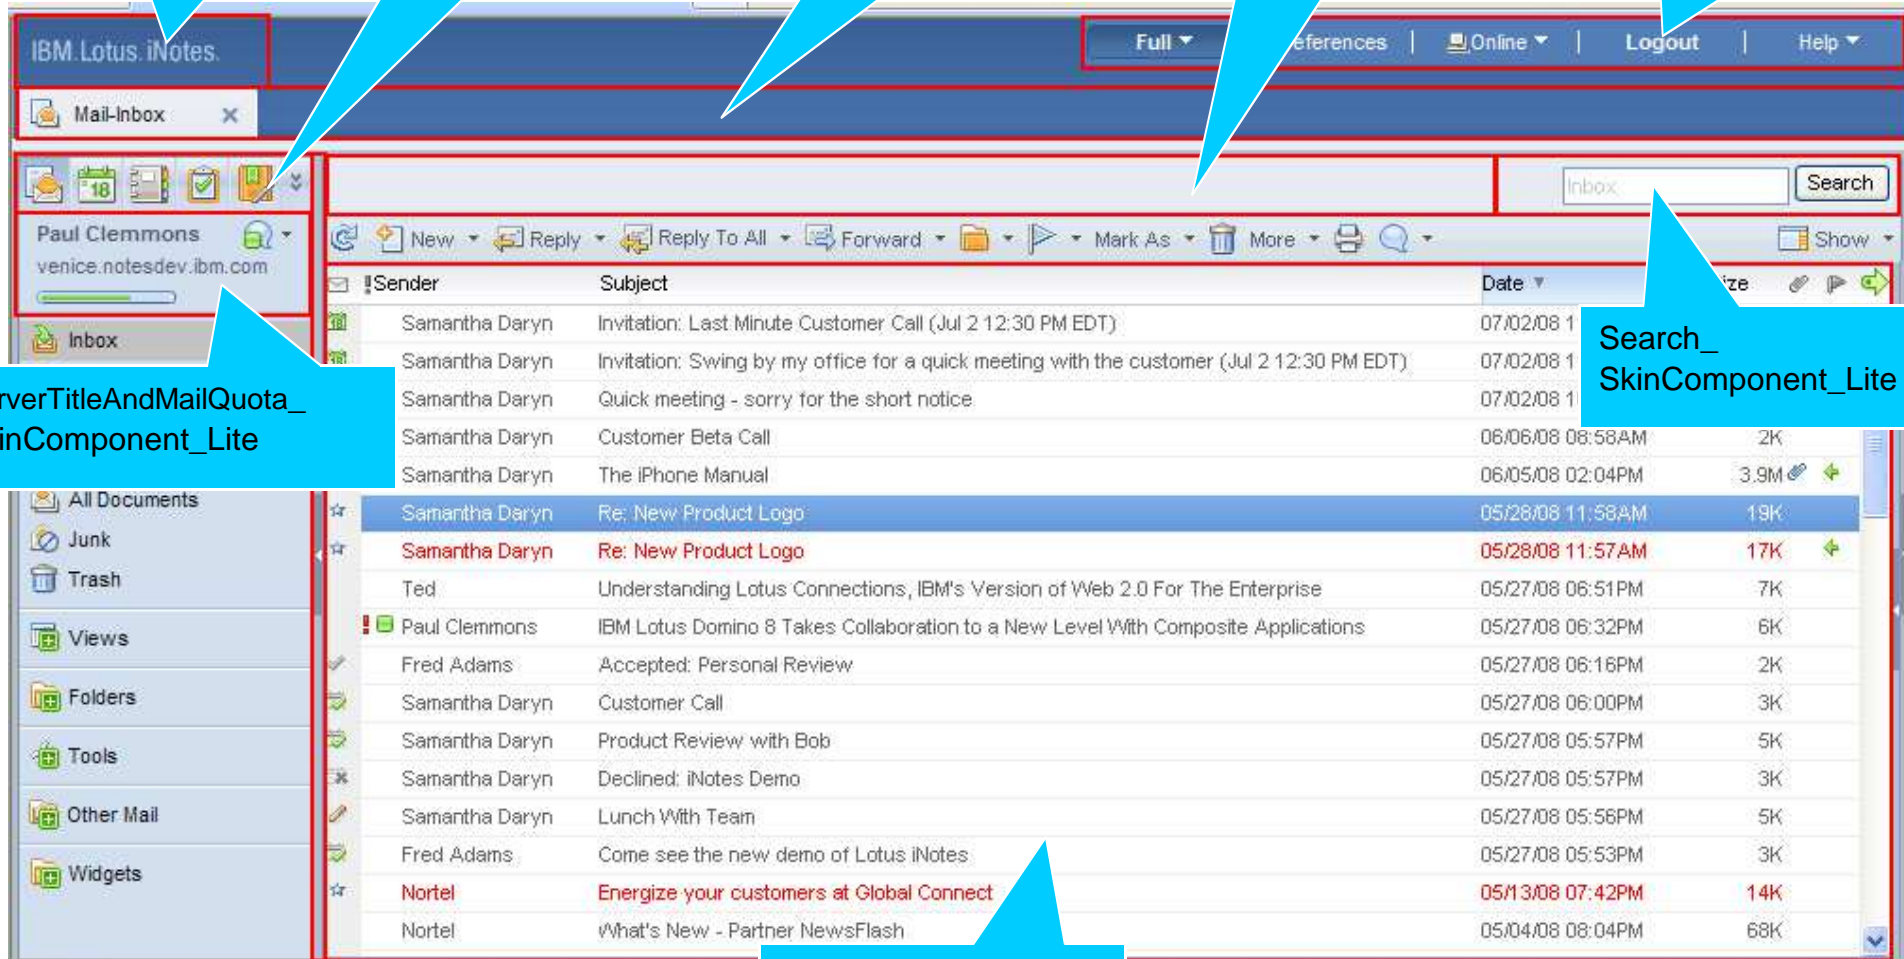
IBM Lotus iNotes

Full ▾ eferences | Online ▾ | Logout | Help ▾

Mail-Inbox ✕

18

Paul Clemmons
venice.notesdev.ibm.com

Inbox

rverTitleAndMailQuota_
inComponent_Lite

All Documents
Junk
Trash

Views

Folders

Tools

Other Mail

Widgets

Inbox Search

New ▾ Reply ▾ Reply To All ▾ Forward ▾ ▾ ▾ Mark As ▾ More ▾ ▾ Show ▾

Search_
SkinComponent_Lite

| !Sender | Subject | Date ▾ | ize |
|---|---|---|---|
| Samantha Daryn | Invitation: Last Minute Customer Call (Jul 2 12:30 PM EDT) | 07/02/08 1 | |
| Samantha Daryn | Invitation: Swing by my office for a quick meeting with the customer (Jul 2 12:30 PM EDT) | 07/02/08 1 | |
| Samantha Daryn | Quick meeting - sorry for the short notice | 07/02/08 1 | |
| Samantha Daryn | Customer Beta Call | 06/06/08 08:58AM | 2K |
| Samantha Daryn | The iPhone Manual | 06/05/08 02:04PM | 3.9M |
| Samantha Daryn | Re: New Product Logo | 05/28/08 11:58AM | 19K |
| Samantha Daryn | Re: New Product Logo | 05/28/08 11:57AM | 17K |
| Ted | Understanding Lotus Connections, IBM's Version of Web 2.0 For The Enterprise | 05/27/08 06:51PM | 7K |
| ! Paul Clemmons | IBM Lotus Domino 8 Takes Collaboration to a New Level With Composite Applications | 05/27/08 06:32PM | 6K |
| Fred Adams | Accepted: Personal Review | 05/27/08 06:16PM | 2K |
| Samantha Daryn | Customer Call | 05/27/08 06:00PM | 3K |
| Samantha Daryn | Product Review with Bob | 05/27/08 05:57PM | 5K |
| Samantha Daryn | Declined: iNotes Demo | 05/27/08 05:57PM | 3K |
| Samantha Daryn | Lunch With Team | 05/27/08 05:56PM | 5K |
| Fred Adams | Come see the new demo of Lotus iNotes | 05/27/08 05:53PM | 3K |
| Nortel | Energize your customers at Global Connect | 05/13/08 07:42PM | 14K |
| Nortel | What's New - Partner NewsFlash | 05/04/08 08:04PM | 68K |